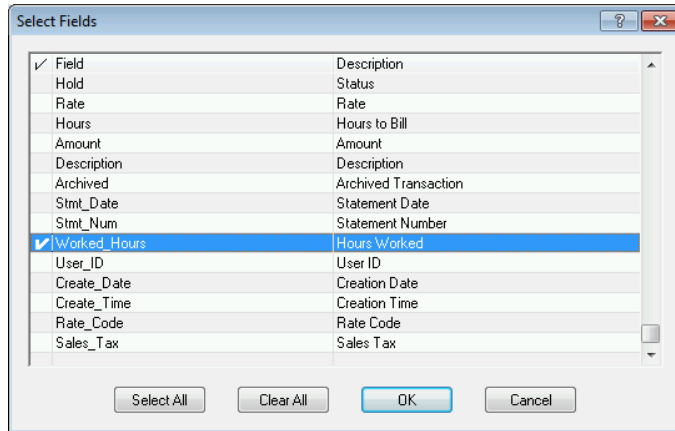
Select Fields

?

| ✓ | Field | Description |
|---|---|---|
| | Hold | Status |
| | Rate | Rate |
| | Hours | Hours to Bill |
| | Amount | Amount |
| | Description | Description |
| | Archived | Archived Transaction |
| | Stmt_Date | Statement Date |
| | Stmt_Num | Statement Number |
| ✓ | Worked_Hours | Hours Worked |
| | User_ID | User ID |
| | Create_Date | Creation Date |
| | Create_Time | Creation Time |
| | Rate_Code | Rate Code |
| | Sales_Tax | Sales Tax |

Select All   Clear All   OK   Cancel